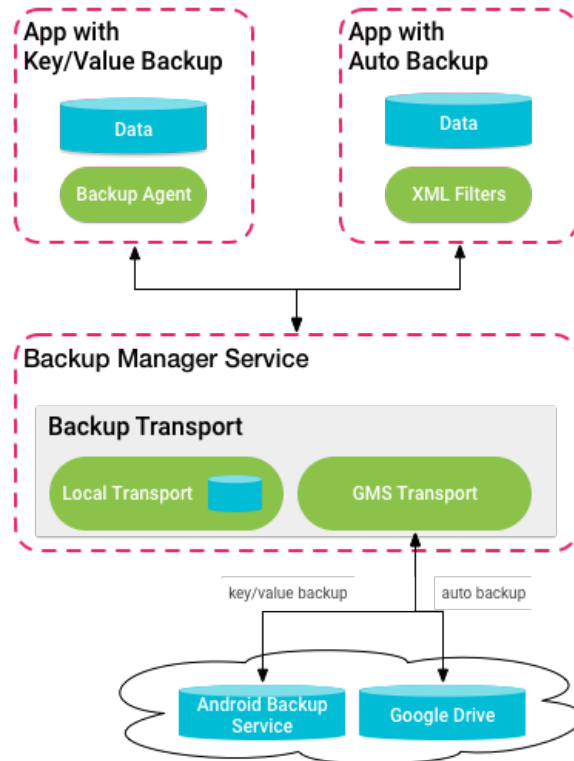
App with
Key/Value Backup

Data

Backup Agent

App with
Auto Backup

Data

XML Filters

Backup Manager Service

Backup Transport

Local Transport

GMS Transport

key/value backup

auto backup

Android Backup Service

Google Drive